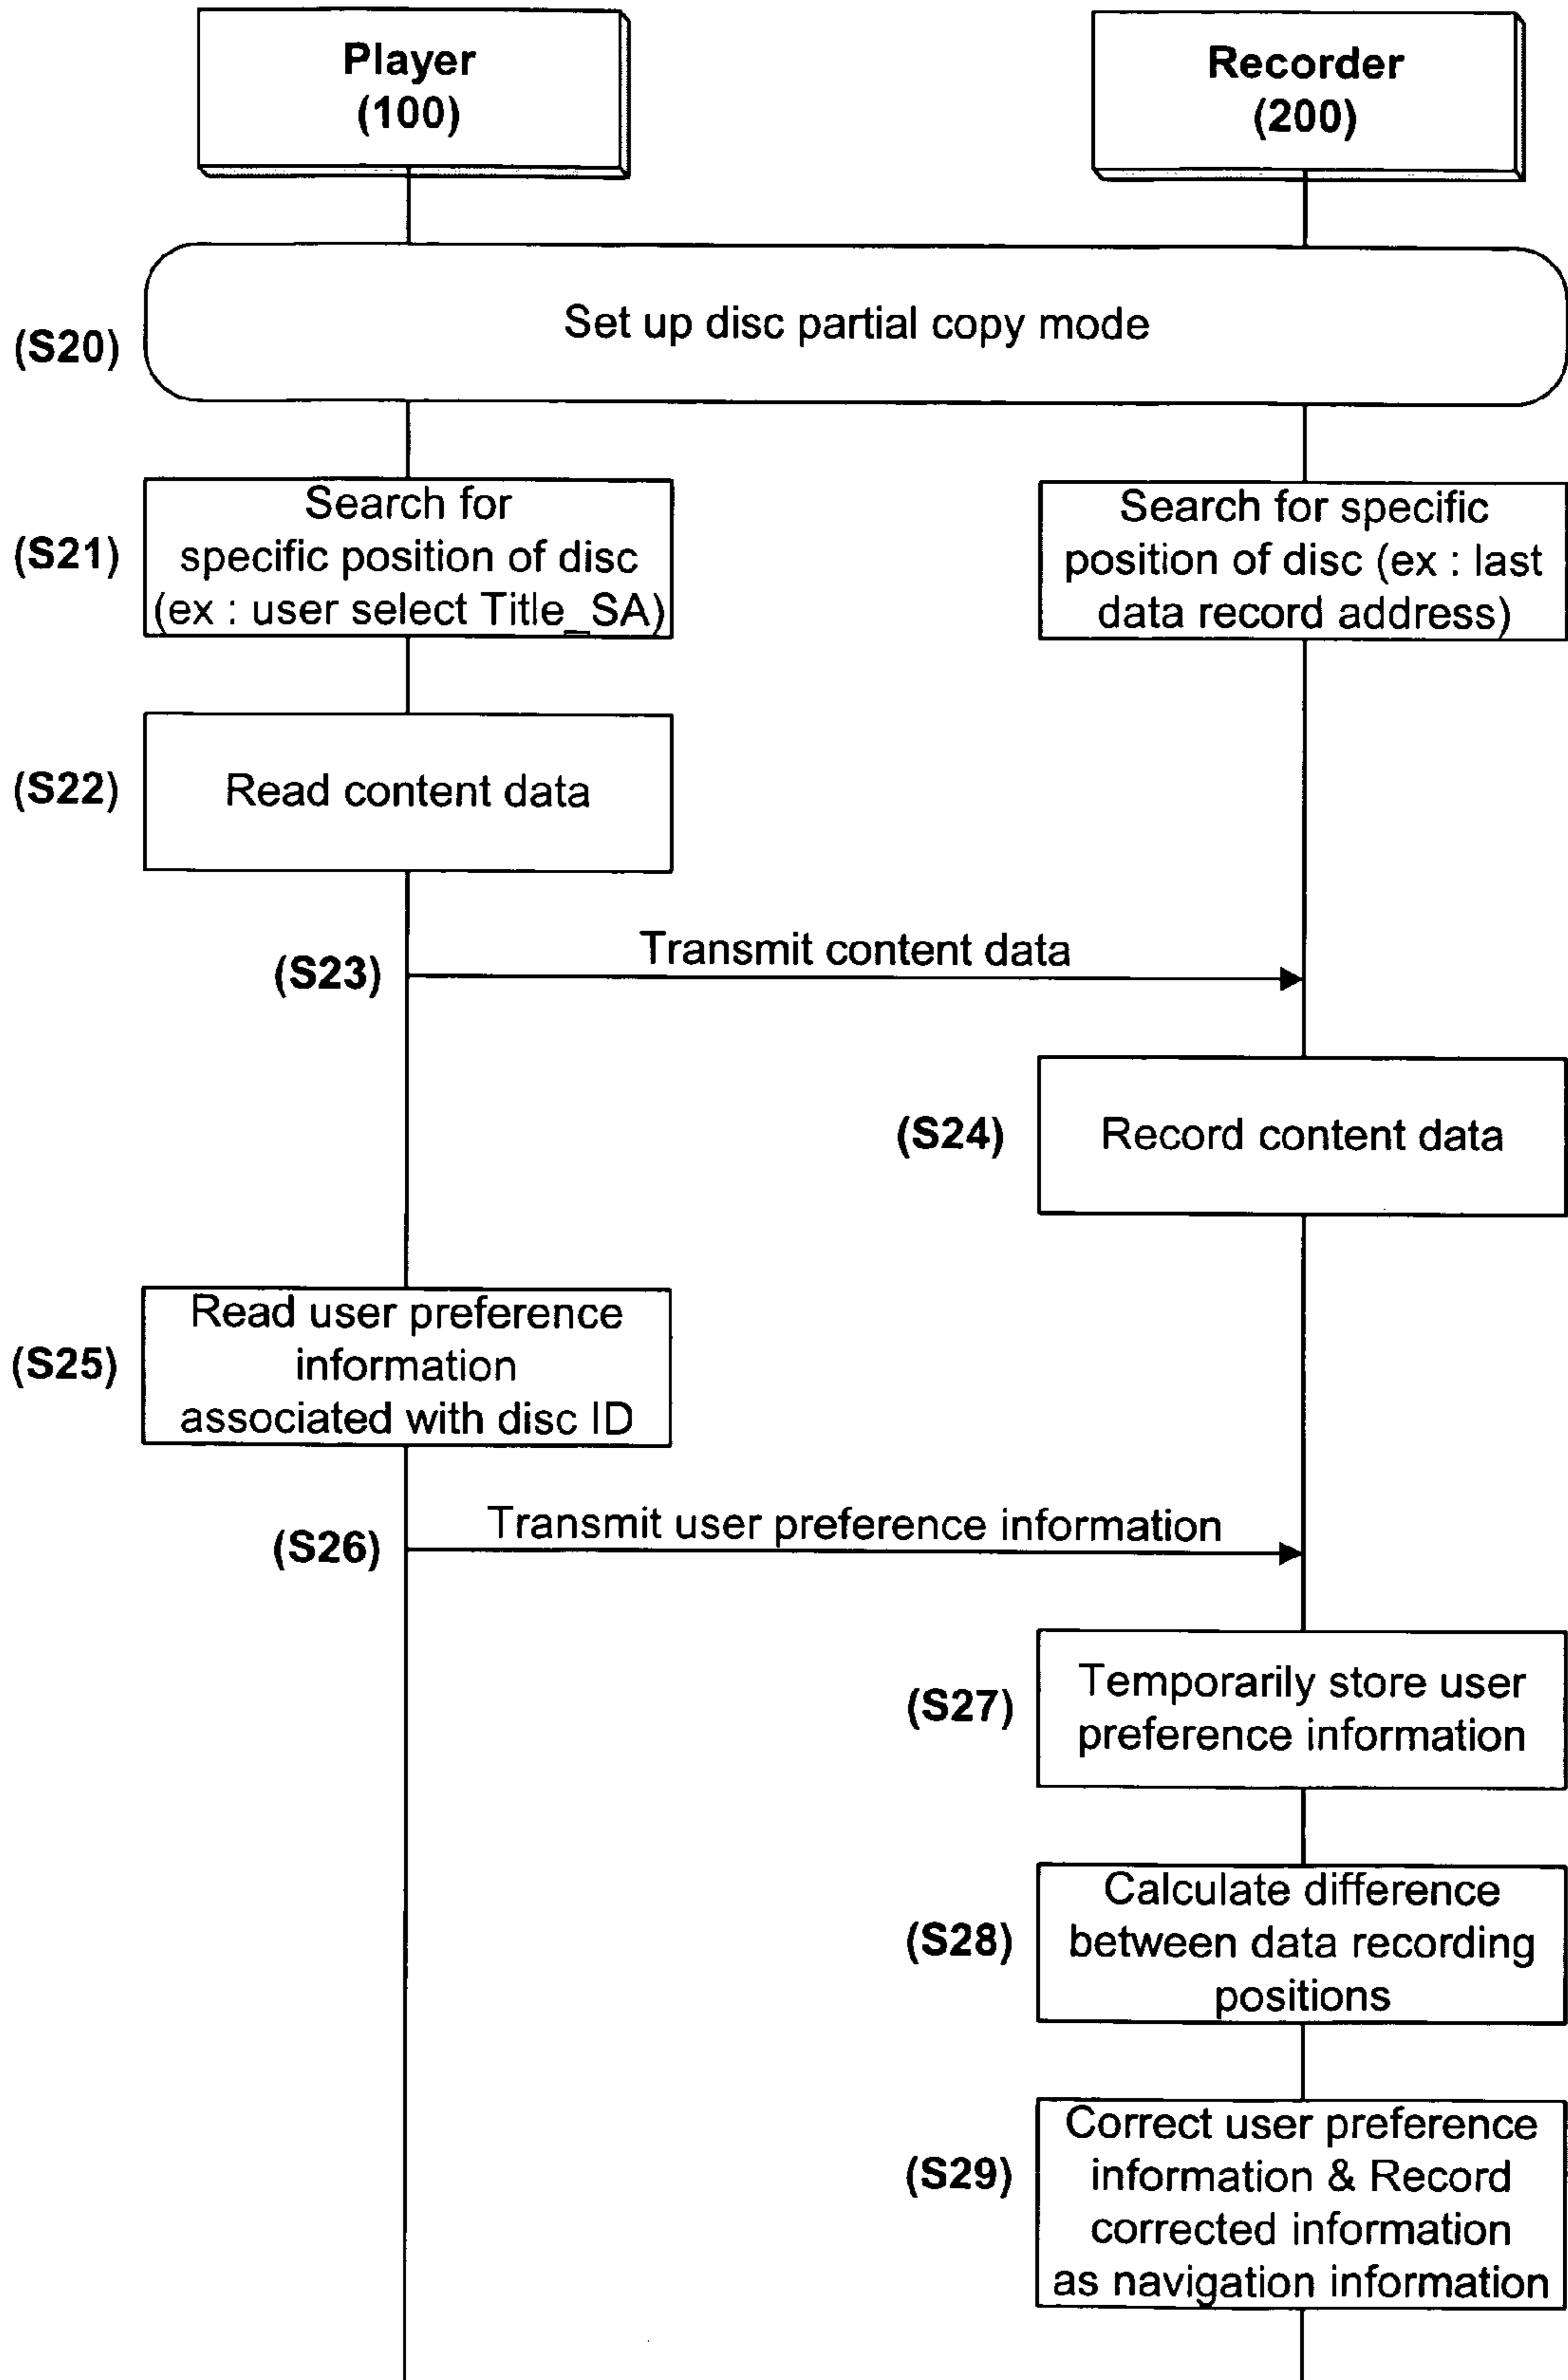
Player
(100)

Recorder
(200)

(S20) Set up disc partial copy mode

(S21) Search for specific position of disc (ex : user select Title_SA)

Search for specific position of disc (ex : last data record address)

(S22) Read content data

(S23) Transmit content data

(S24) Record content data

(S25) Read user preference information associated with disc ID

(S26) Transmit user preference information

(S27) Temporarily store user preference information

(S28) Calculate difference between data recording positions

(S29) Correct user preference information & Record corrected information as navigation information